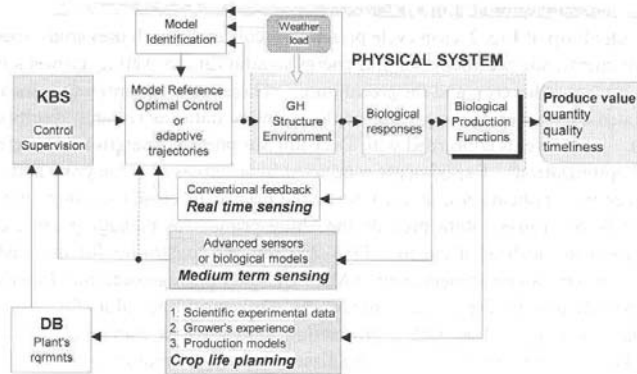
Model Identification

Weather load

PHYSICAL SYSTEM

KBS
Control Supervision

Model Reference Optimal Control or adaptive trajectories

GH Structure Environment

Biological responses

Biological Production Functions

Produce value
quantity
quality
timeliness

Conventional feedback
Real time sensing

Advanced sensors or biological models
Medium term sensing

DB
Plant's rqrmnts

1. Scientific experimental data
2. Grower's experience
3. Production models
Crop life planning